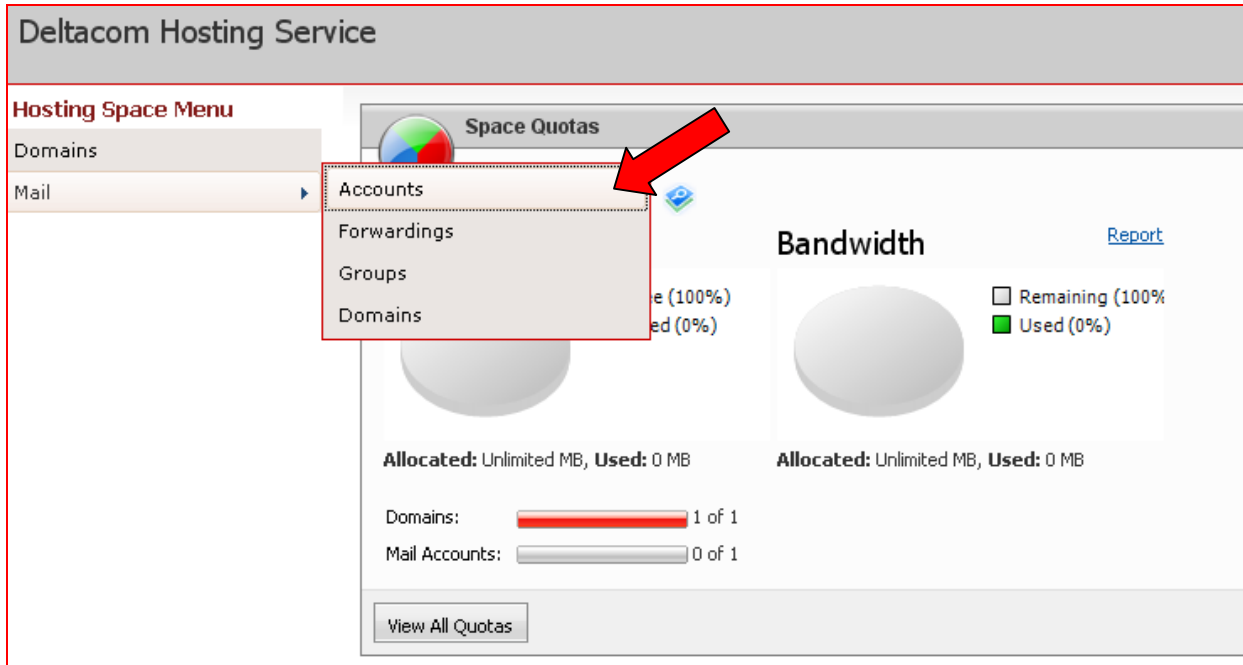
Deltacom Hosting Service

Hosting Space Menu

Domains

Mail

Accounts

Forwardings

Groups

Domains

Space Quotas

e (100%)

ed (0%)

Allocated: Unlimited MB, Used: 0 MB

Bandwidth

Report

Remaining (100%

Used (0%)

Allocated: Unlimited MB, Used: 0 MB

Domains: 1 of 1

Mail Accounts: 0 of 1

View All Quotas